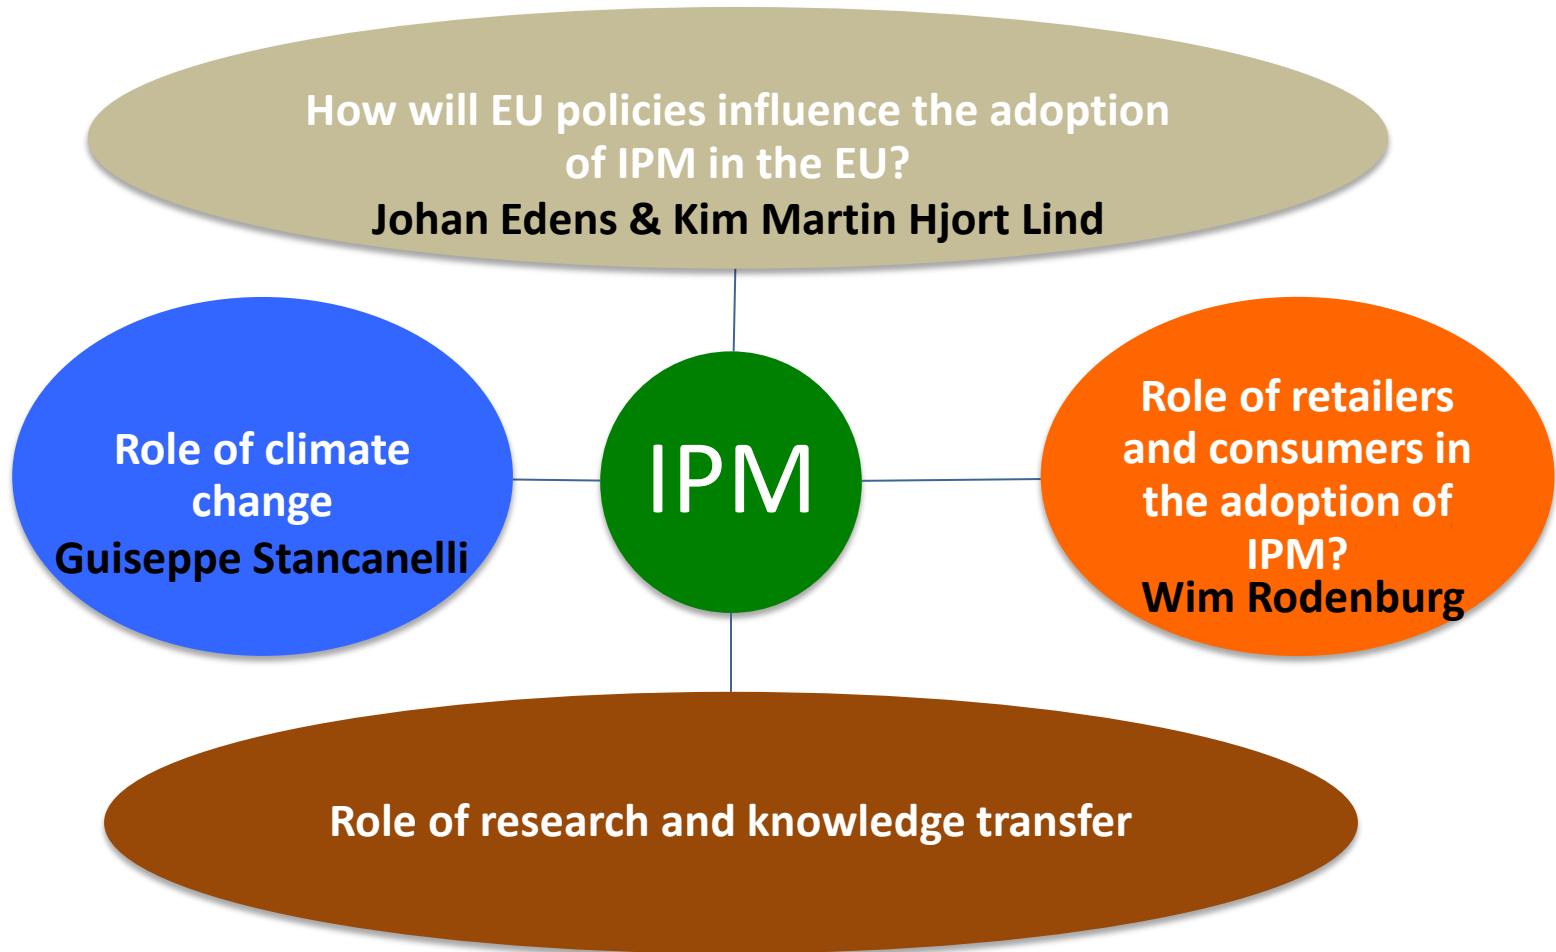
How will EU policies influence the adoption of IPM in the EU?
Johan Edens & Kim Martin Hjort Lind

Role of climate change
Guiseppe Stancanelli

IPM

Role of retailers and consumers in the adoption of IPM?
Wim Rodenburg

Role of research and knowledge transfer